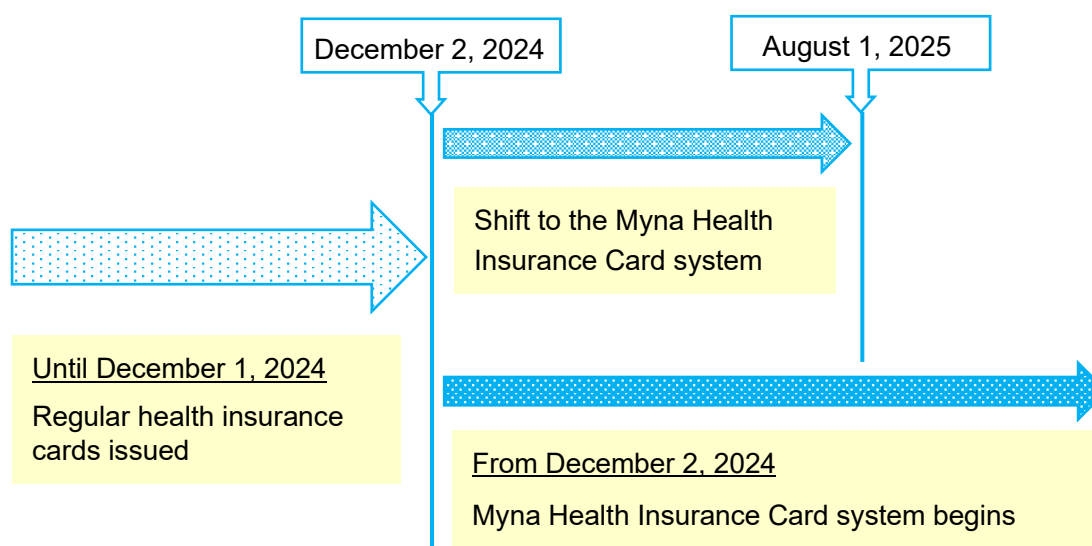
December 2, 2024

August 1, 2025

Shift to the Myna Health Insurance Card system

Until December 1, 2024

Regular health insurance cards issued

From December 2, 2024

Myna Health Insurance Card system begins